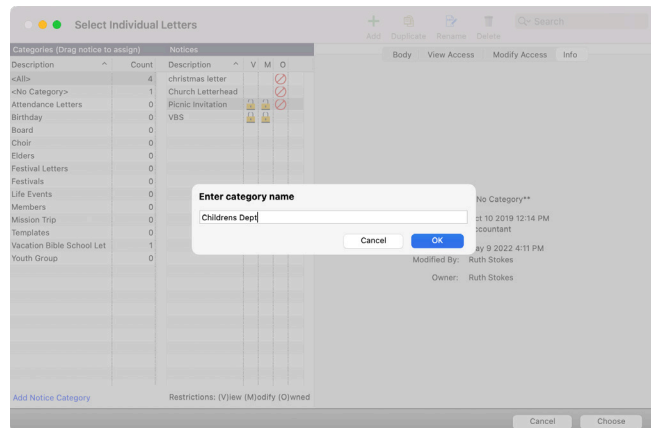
Select Individual Letters

Add Duplicate Rename Delete

Search

Categories (Drag notice to assign)

| Description | Count |
|---|---|
| <All> | 4 |
| <No Category> | 1 |
| Attendance Letters | 0 |
| Birthday | 0 |
| Board | 0 |
| Choir | 0 |
| Elders | 0 |
| Festival Letters | 0 |
| Festivals | 0 |
| Life Events | 0 |
| Members | 0 |
| Mission Trip | 0 |
| Templates | 0 |
| Vacation Bible School Let | 1 |
| Youth Group | 0 |

Add Notice Category

Notices

| Description | V | M | O |
|---|---|---|---|
| christmas letter | | | |
| Church Letterhead | | | |
| Picnic Invitation | | | |
| VBS | | | |

Restrictions: (V)iew (M)odify (O)wned

Body View Access Modify Access Info

No Category**

ct 10 2019 12:14 PM

ccountant

ay 9 2022 4:11 PM

Modified By: Ruth Stokes

Owner: Ruth Stokes

Enter category name

Childrens Dept

Cancel OK

Cancel Choose